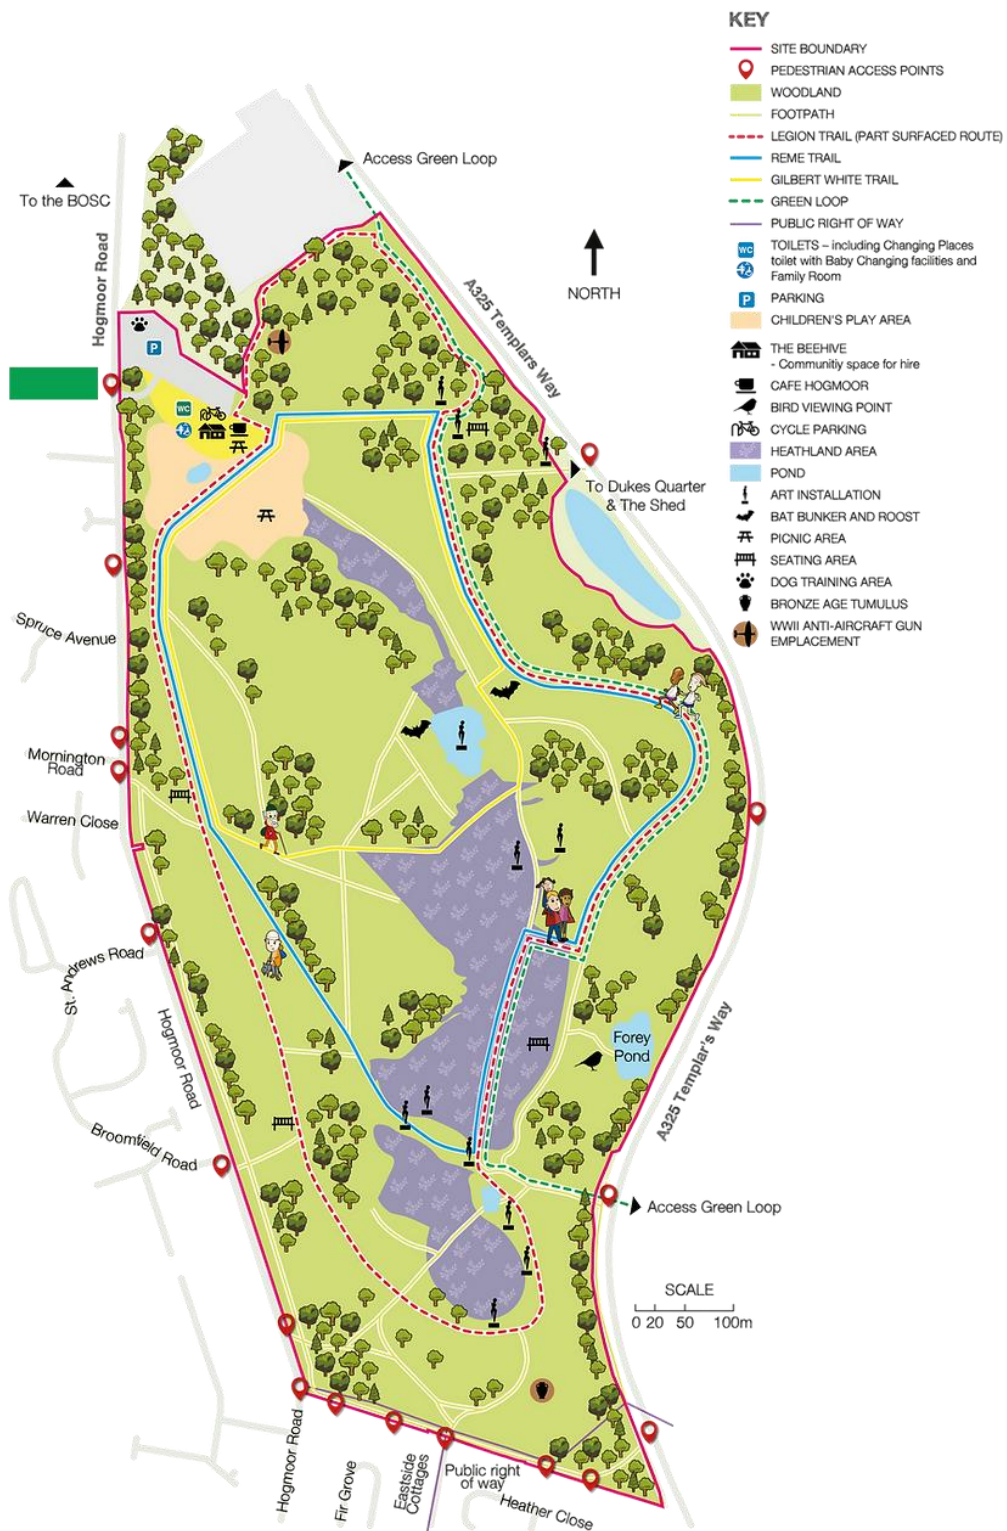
KEY
SITE BOUNDARY
PEDESTRIAN ACCESS POINTS
WOODLAND
FOOTPATH
LEGION TRAIL (PART SURFACED ROUTE)
REME TRAIL
GILBERT WHITE TRAIL
GREEN LOOP
PUBLIC RIGHT OF WAY
TOILETS – including Changing Places toilet with Baby Changing facilities and Family Room
PARKING
CHILDREN'S PLAY AREA
THE BEEHIVE - Communitiy space for hire
CAFE HOGMOOR
BIRD VIEWING POINT
CYCLE PARKING
HEATHLAND AREA
POND
ART INSTALLATION
BAT BUNKER AND ROOST
PICNIC AREA
SEATING AREA
DOG TRAINING AREA
BRONZE AGE TUMULUS
WWII ANTI-AIRCRAFT GUN EMPLACEMENT

To the BOSC
Hogmoor Road
Access Green Loop
NORTH
A325 Templars Way
P
WC
To Dukes Quarter & The Shed
Spruce Avenue
Mornington Road
Warren Close
St. Andrews Road
Hogmoor Road
Forey Pond
A325 Templar's Way
Broomfield Road
Access Green Loop
SCALE
0 20 50 100m
Hogmoor Road
Fir Grove
Eastside Cottages
Public right of way
Heather Close